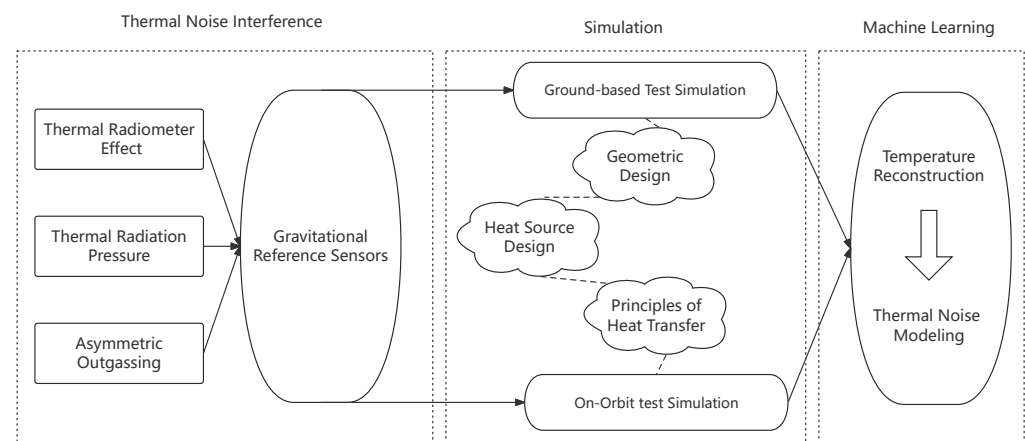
Thermal Noise Interference

Simulation

Machine Learning

Thermal Radiometer Effect

Thermal Radiation Pressure

Asymmetric Outgassing

Gravitational Reference Sensors

Ground-based Test Simulation

Geometric Design

Heat Source Design

Principles of Heat Transfer

On-Orbit test Simulation

Temperature Reconstruction

Thermal Noise Modeling